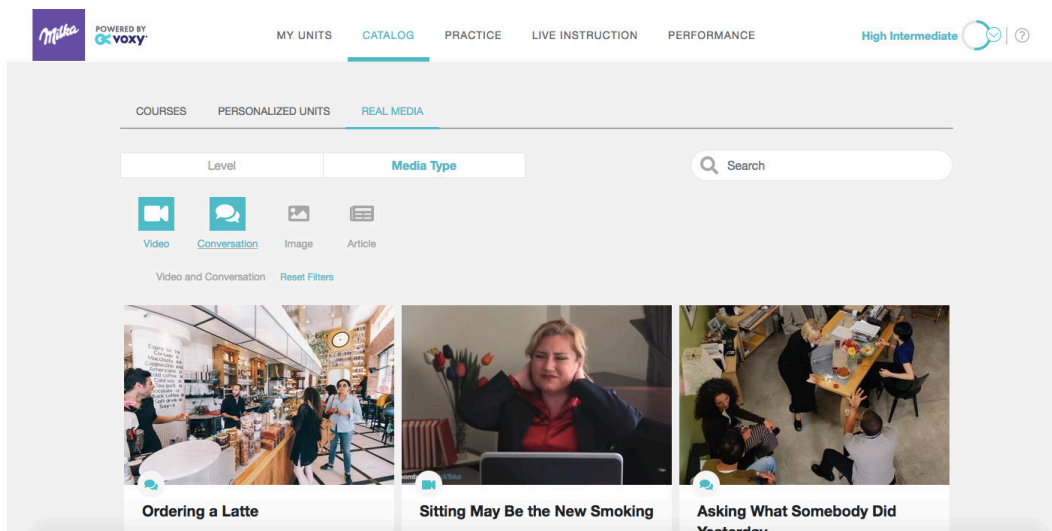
Milka POWERED BY voxy

MY UNITS CATALOG PRACTICE LIVE INSTRUCTION PERFORMANCE

High Intermediate ?

COURSES PERSONALIZED UNITS REAL MEDIA

Level Media Type

Search

Video Conversation Image Article

Video and Conversation Reset Filters

Ordering a Latte

Sitting May Be the New Smoking

Asking What Somebody Did Yesterday